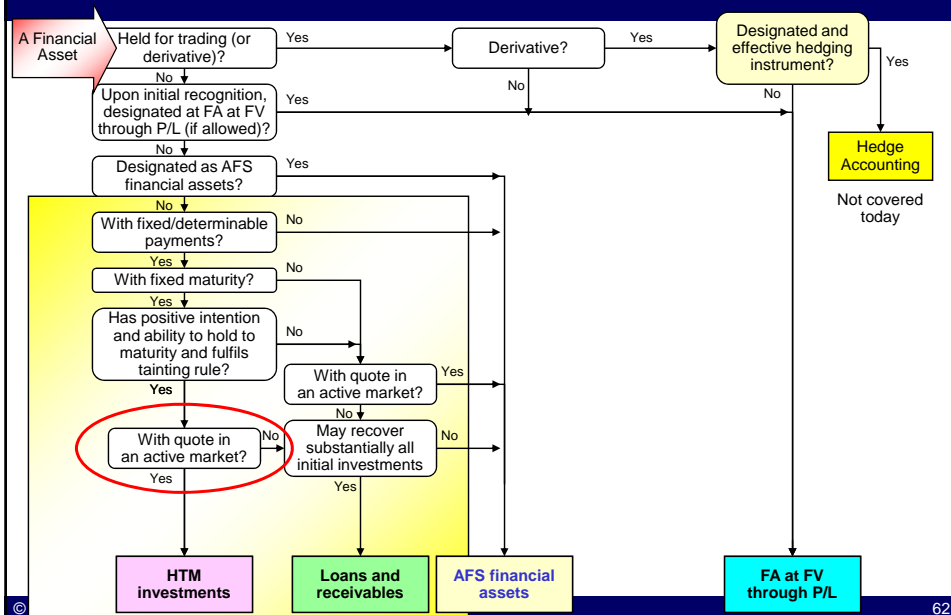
A Financial Asset

Held for trading (or derivative)?

Yes

Derivative?

Yes

Designated and effective hedging instrument?

Yes

No

No

No

Upon initial recognition, designated at FA at FV through P/L (if allowed)?

Yes

Hedge Accounting

No

Designated as AFS financial assets?

Yes

Not covered today

No

With fixed/determinable payments?

No

Yes

With fixed maturity?

No

Yes

Has positive intention and ability to hold to maturity and fulfils tainting rule?

No

Yes

With quote in an active market?

Yes

No

With quote in an active market?

No

May recover substantially all initial investments

No

Yes

Yes

HTM investments

Loans and receivables

AFS financial assets

FA at FV through P/L

©

62